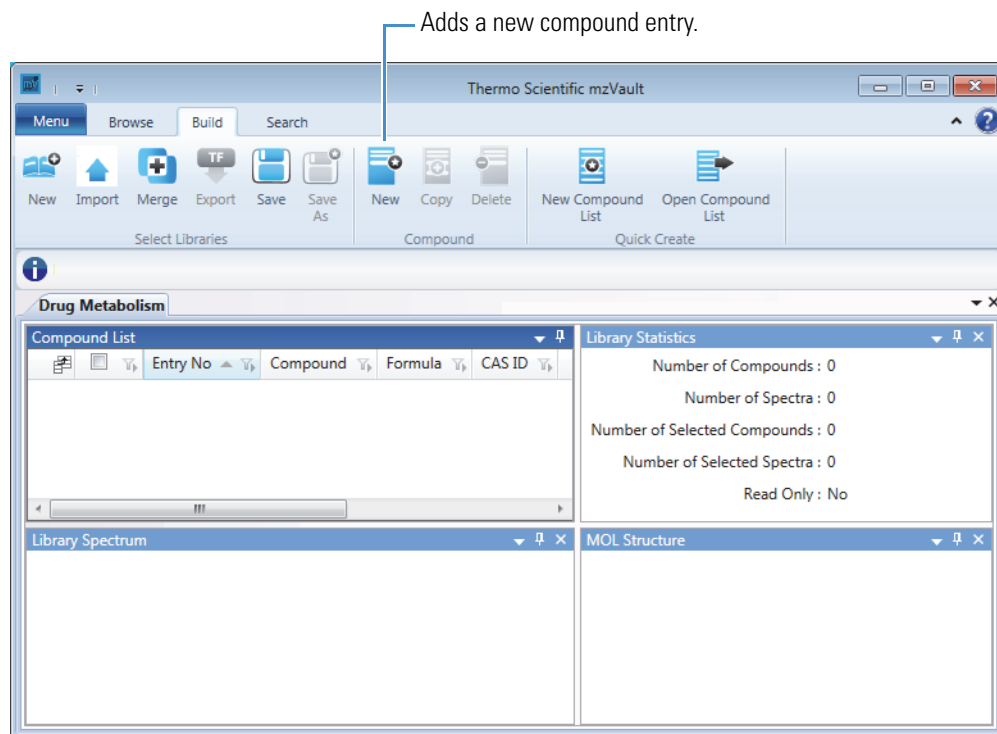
Adds a new compound entry.

Thermo Scientific mzVault

Menu Browse Build Search

New Import Merge Export Save Save As
Select Libraries

New Copy Delete
Compound

New Compound List Open Compound List
Quick Create

Drug Metabolism

Compound List

| | | Entry No | Compound | Formula | CAS ID |
|---|---|---|---|---|---|

Library Statistics

Number of Compounds : 0

Number of Spectra : 0

Number of Selected Compounds : 0

Number of Selected Spectra : 0

Read Only : No

Library Spectrum

MOL Structure